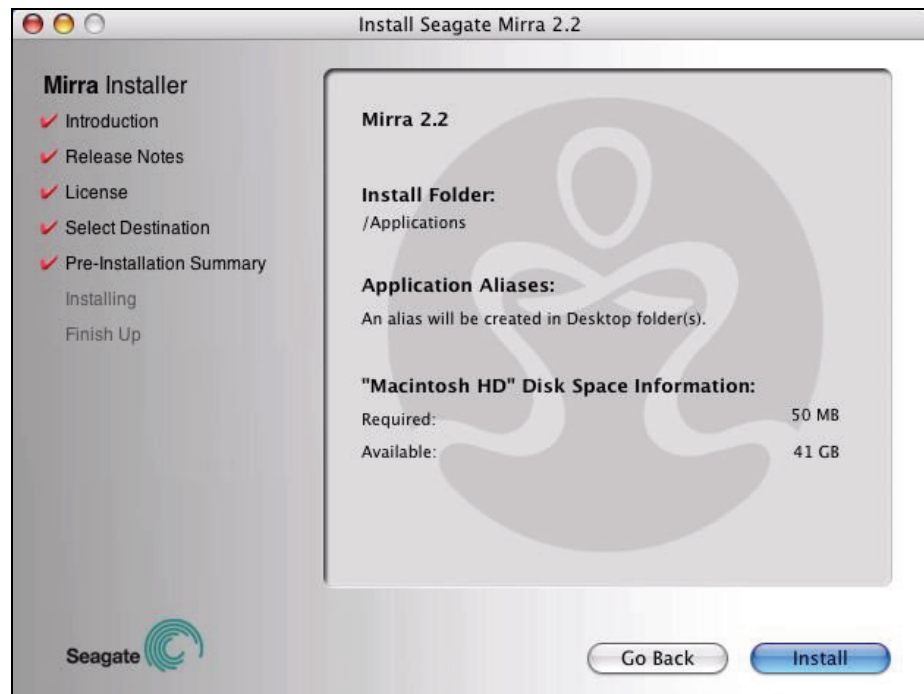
Install Seagate Mirra 2.2

Mirra Installer
Introduction
Release Notes
License
Select Destination
Pre-Installation Summary
Installing
Finish Up

Mirra 2.2

Install Folder:
/Applications

Application Aliases:
An alias will be created in Desktop folder(s).

"Macintosh HD" Disk Space Information:

| Required: | 50 MB |
|---|---|
| Available: | 41 GB |

Seagate

Go Back
Install